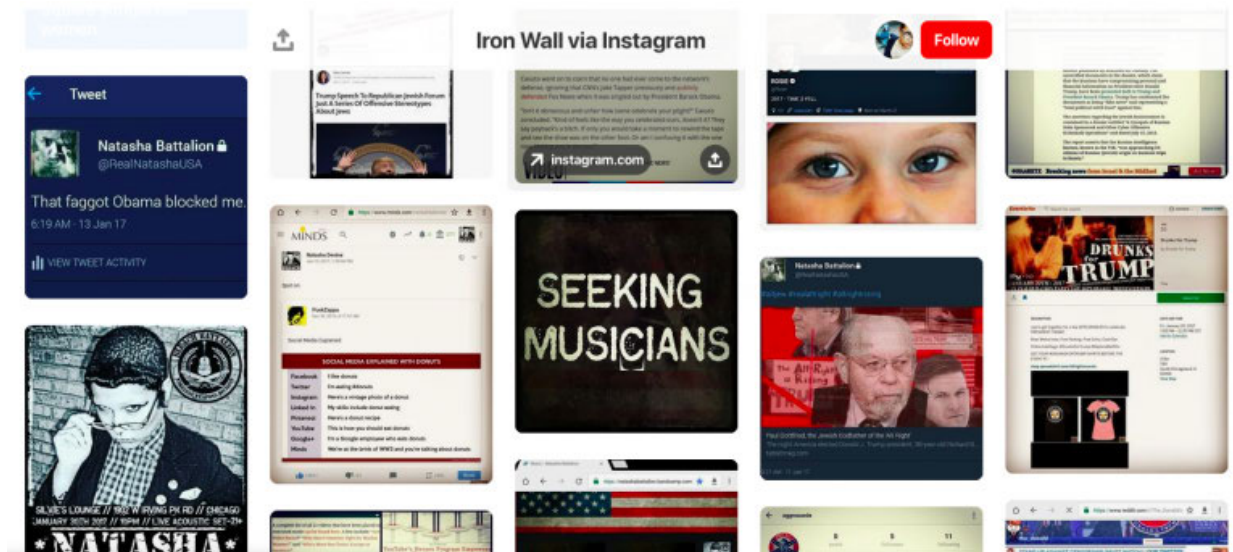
Iron Wall via Instagram

Follow

Tweet

Natasha Battalion
@RealNatashaUSA

That faggot Obama blocked me.

6:19 AM · 13 Jan 17

VIEW TWEET ACTIVITY

Trump Speech To Republican Jewish Forum Just A Series Of Offensive Stereotypes About Jews

instagram.com

MINDS

SOCIAL MEDIA EXPLAINED WITH DONUTS

| | |
|---|---|
| Facebook | I like donuts |
| Twitter | I'm eating #donuts |
| Instagram | Here's a vintage photo of a donut |
| Linked In | My skills include donut eating |
| Pinterest | Here's a donut recipe |
| YouTube | This is how you should eat donuts |
| Google+ | I'm a Google employee who eats donuts |
| Minds | We're at the brink of WW3 and you're talking about donuts |

SEEKING MUSICIANS

Natasha Battalion

Paul Gottfried, the Jewish Godfather of the Alt Right

DRUNKS FOR TRUMP

SILVIE'S LOUNGE // 1902 W IRVING PK RD // CHICAGO
JANUARY 30TH 2017 // 10PM // LIVE ACOUSTIC SET • 21+

NATASHA